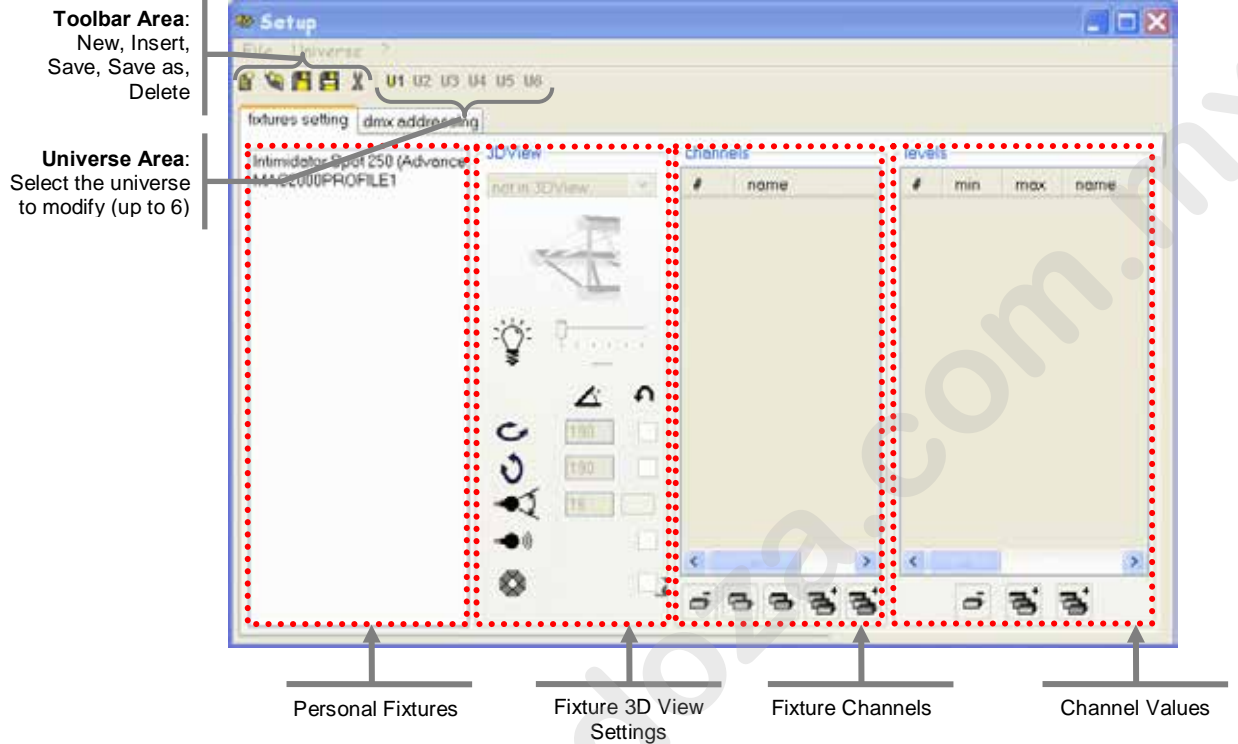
**Toolbar Area**: New, Insert, Save, Save as, Delete

**Universe Area**: Select the universe to modify (up to 6)

Setup

File Universe ?

U1 U2 U3 U4 U5 U6

fixtures setting | dmx addressing

Intimidator Spot 250 (Advance
MAC2000PROFILE1

3DView

not in 3DView

190
190
15

channels

| # | name |
|---|---|

levels

| # | min | max | name |
|---|---|---|---|

Personal Fixtures

Fixture 3D View Settings

Fixture Channels

Channel Values